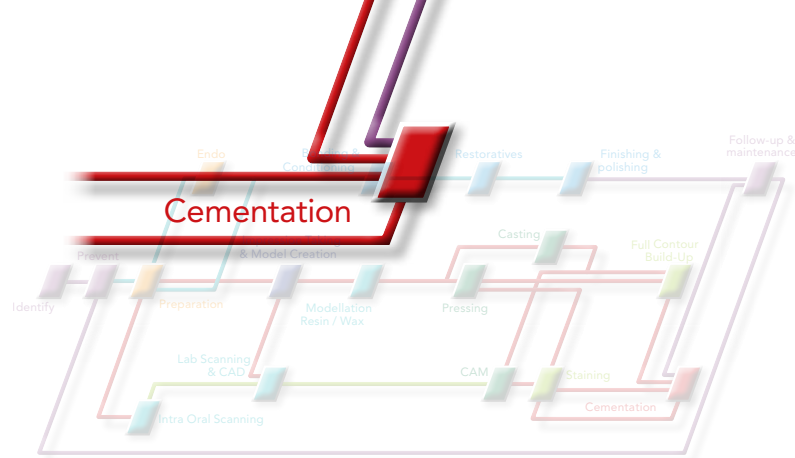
Endo

Restoratives

Finishing & polishing

Follow-up & maintenance

Cementation

Casting

Full Contour Build-Up

Prevent

& Model Creation

Identify

Preparation

Modellation Resin / Wax

Pressing

Lab Scanning & CAD

CAM

Staining

Cementation

Intra Oral Scanning